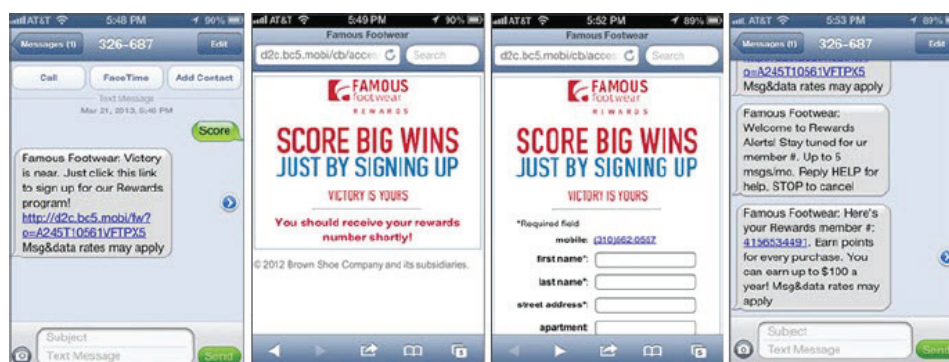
AT&T 5:48 PM 90%

Messages (1) 326-687 Edit

Call FaceTime Add Contact

Text Message
Mar 21, 2013, 5:46 PM

Score

Famous Footwear: Victory is near. Just click this link to sign up for our Rewards program! http://d2c.bc5.mobi/fw/?o=A245T10561VFTPX5 Msg&data rates may apply

Subject
Text Message
Send

AT&T 5:49 PM 90%

Famous Footwear

d2c.bc5.mobi/cb/acces Search

FAMOUS footwear
REWARDS

SCORE BIG WINS
JUST BY SIGNING UP

VICTORY IS YOURS

You should receive your rewards number shortly!

© 2012 Brown Shoe Company and its subsidiaries.

AT&T 5:52 PM 89%

Famous Footwear

d2c.bc5.mobi/cb/acces Search

FAMOUS footwear
REWARDS

SCORE BIG WINS
JUST BY SIGNING UP

VICTORY IS YOURS

*Required field

mobile: (310)662-0557

first name*:

last name*:

street address*:

apartment

AT&T 5:53 PM 89%

Messages (1) 326-687 Edit

o=A245T10561VFTPX5 Msg&data rates may apply

Famous Footwear: Welcome to Rewards Alerts! Stay tuned for ur member #. Up to 5 msgs/mo. Reply HELP for help, STOP to cancel

Famous Footwear: Here's your Rewards member #: 4156534491. Earn points for every purchase. You can earn up to $100 a year! Msg&data rates may apply

Subject
Text Message
Send